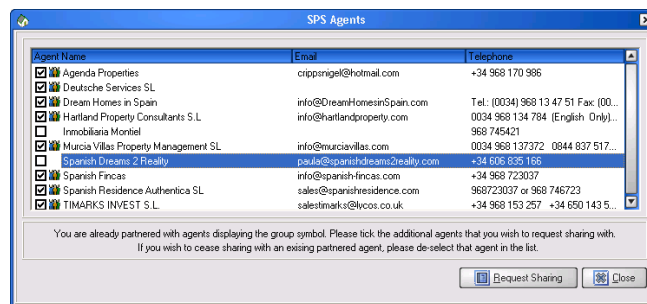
SPS Agents

| Agent Name | Email | Telephone |
|---|---|---|
| Agenda Properties | crippsnigel@hotmail.com | +34 968 170 986 |
| Deutsche Services SL | | |
| Dream Homes in Spain | info@DreamHomesinSpain.com | Tel.: (0034) 968 13 47 51 Fax: (00... |
| Hartland Property Consultants S.L | info@hartlandproperty.com | 0034 968 134 784 (English Only)... |
| Inmobiliaria Montiel | | 968 745421 |
| Murcia Villas Property Management SL | info@murciavillas.com | 0034 968 137372 0844 837 517... |
| Spanish Dreams 2 Reality | paula@spanishdreams2reality.com | +34 606 835 166 |
| Spanish Fincas | info@spanish-fincas.com | +34 968 723037 |
| Spanish Residence Authentica SL | sales@spanishresidence.com | 968723037 or 968 746723 |
| TIMARKS INVEST S.L. | salestimarks@lycos.co.uk | +34 968 153 257 +34 650 143 5... |

You are already partnered with agents displaying the group symbol. Please tick the additional agents that you wish to request sharing with. If you wish to cease sharing with an exising partnered agent, please de-select that agent in the list.

Request Sharing
Close